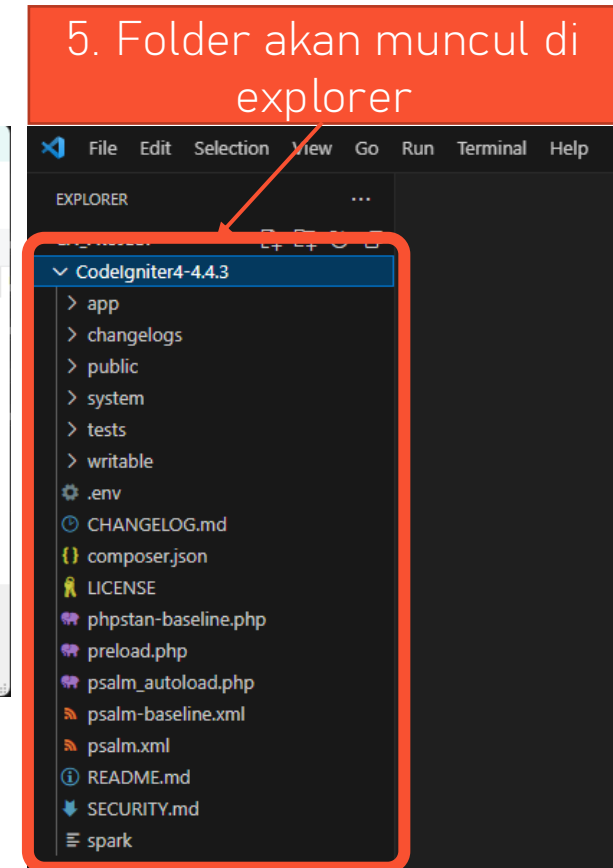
5. Folder akan muncul di explorer

File Edit Selection View Go Run Terminal Help

EXPLORER ...

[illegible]

CodeIgniter4-4.4.3
app
changelogs
public
system
tests
writable
.env
CHANGELOG.md
composer.json
LICENSE
phpstan-baseline.php
preload.php
psalm_autoload.php
psalm-baseline.xml
psalm.xml
README.md
SECURITY.md
spark